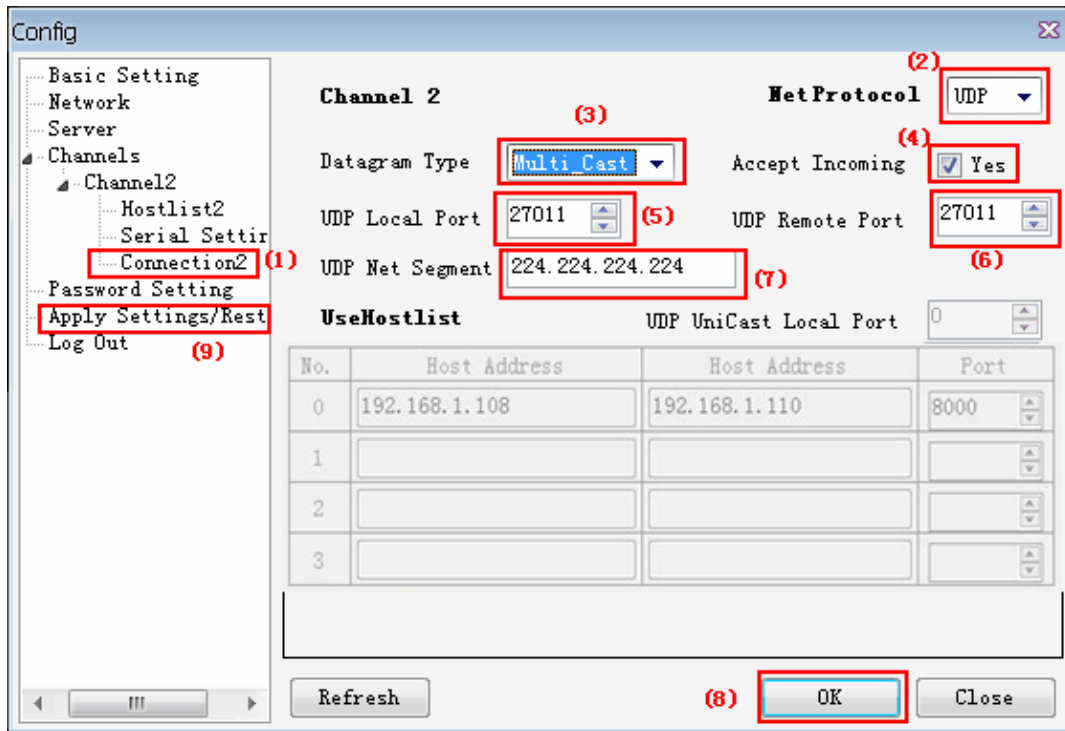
Config

Basic Setting
Network
Server
Channels
Channel2
Hostlist2
Serial Settir
Connection2 (1)
Password Setting
Apply Settings/Rest
(9)
Log Out

Channel 2

(2)
NetProtocol UDP

(3)
Datagram Type Multi Cast

(4)
Accept Incoming Yes

UDP Local Port 27011 (5)

UDP Remote Port 27011
(6)

UDP Net Segment 224.224.224.224 (7)

UseHostlist

UDP UniCast Local Port 0

| No. | Host Address | Host Address | Port |
|---|---|---|---|
| 0 | 192.168.1.108 | 192.168.1.110 | 8000 |
| 1 | | | |
| 2 | | | |
| 3 | | | |

Refresh
(8) OK
Close